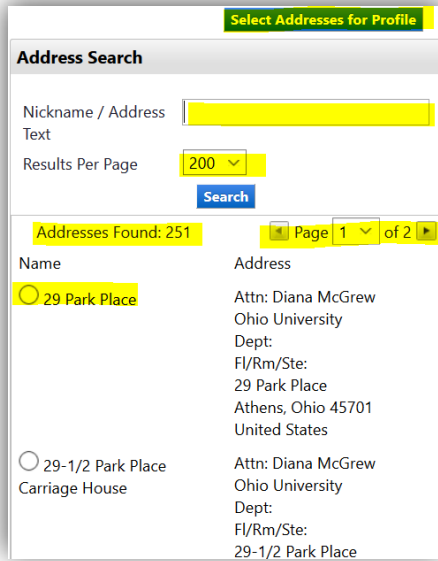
Select Addresses for Profile

Address Search

Nickname / Address Text

Results Per Page 200

Search

Addresses Found: 251

Page 1 of 2

| Name | Address |
|---|---|
| 29 Park Place | Attn: Diana McGrew<br>Ohio University<br>Dept:<br>Fl/Rm/Ste:<br>29 Park Place<br>Athens, Ohio 45701<br>United States |
| 29-1/2 Park Place Carriage House | Attn: Diana McGrew<br>Ohio University<br>Dept:<br>Fl/Rm/Ste:<br>29-1/2 Park Place |